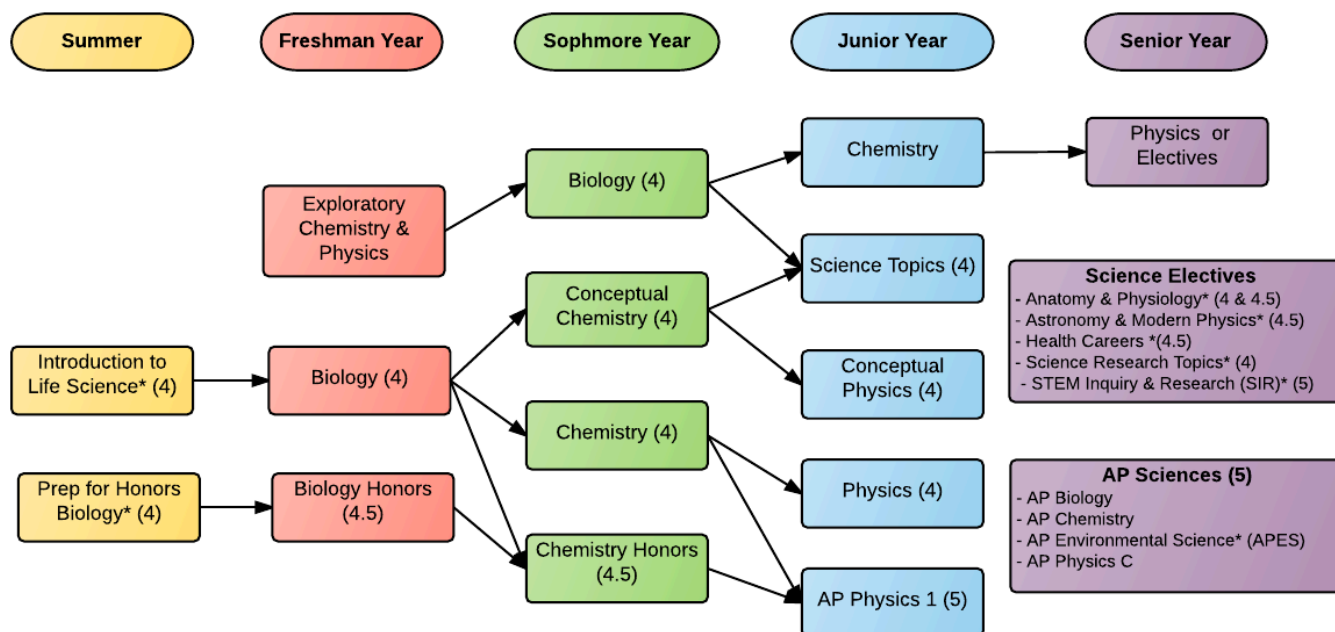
Summer

Freshman Year

Sophmore Year

Junior Year

Senior Year

Exploratory Chemistry & Physics

Biology (4)

Chemistry

Physics or Electives

Science Topics (4)

Science Electives
- Anatomy & Physiology* (4 & 4.5)
- Astronomy & Modern Physics* (4.5)
- Health Careers *(4.5)
- Science Research Topics* (4)
- STEM Inquiry & Research (SIR)* (5)

Conceptual Chemistry (4)

Introduction to Life Science* (4)

Biology (4)

Conceptual Physics (4)

Chemistry (4)

Physics (4)

AP Sciences (5)
- AP Biology
- AP Chemistry
- AP Environmental Science* (APES)
- AP Physics C

Prep for Honors Biology* (4)

Biology Honors (4.5)

Chemistry Honors (4.5)

AP Physics 1 (5)